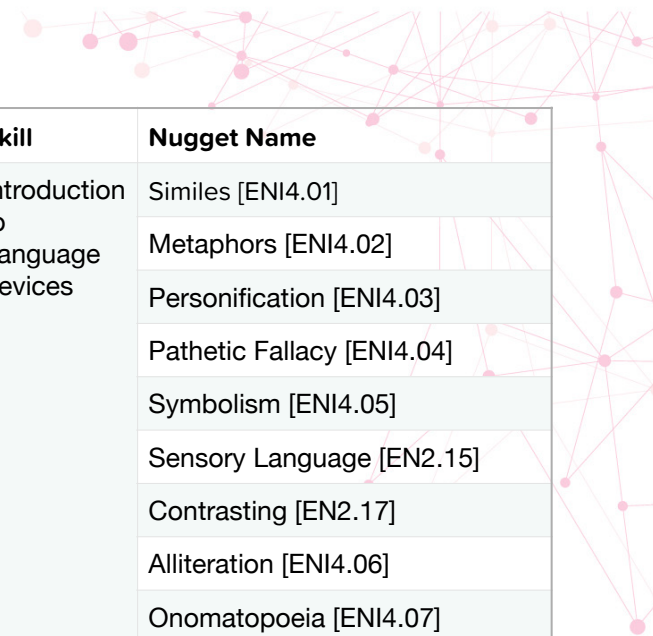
| kill | Nugget Name |
|---|---|
| ntroduction o anguage evices | Similes [ENI4.01] |
| | Metaphors [ENI4.02] |
| | Personification [ENI4.03] |
| | Pathetic Fallacy [ENI4.04] |
| | Symbolism [ENI4.05] |
| | Sensory Language [EN2.15] |
| | Contrasting [EN2.17] |
| | Alliteration [ENI4.06] |
| | Onomatopoeia [ENI4.07] |